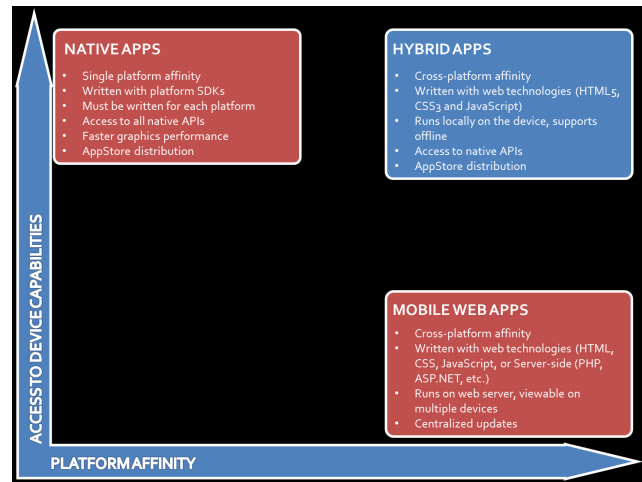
NATIVE APPS

- Single platform affinity
- Written with platform SDKs
- Must be written for each platform
- Access to all native APIs
- Faster graphics performance
- AppStore distribution

HYBRID APPS

- Cross-platform affinity
- Written with web technologies (HTML5, CSS3 and JavaScript)
- Runs locally on the device, supports offline
- Access to native APIs
- AppStore distribution

ACCESS TO DEVICE CAPABILITIES

MOBILE WEB APPS

- Cross-platform affinity
- Written with web technologies (HTML, CSS, JavaScript, or Server-side (PHP, ASP.NET, etc.)
- Runs on web server, viewable on multiple devices
- Centralized updates

PLATFORM AFFINITY